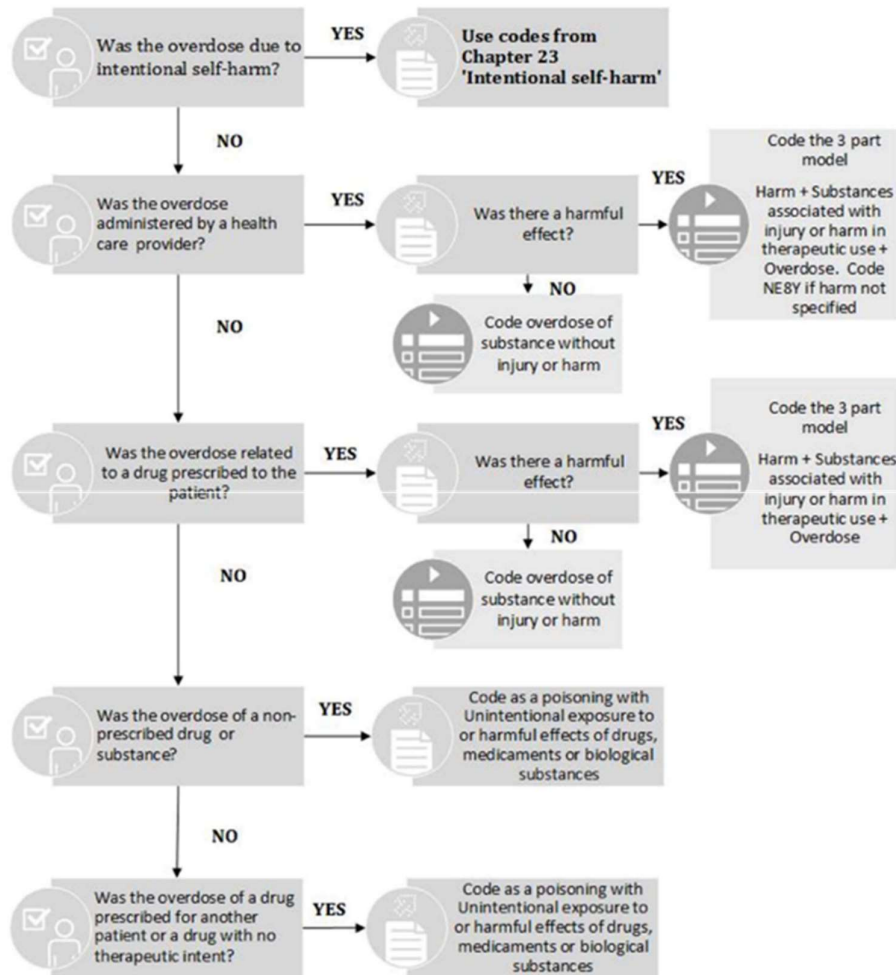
Was the overdose due to intentional self-harm?

YES

Use codes from Chapter 23 'Intentional self-harm'

NO

Was the overdose administered by a health care provider?

YES

Was there a harmful effect?

YES

Code the 3 part model

Harm + Substances associated with injury or harm in therapeutic use + Overdose. Code NE8Y if harm not specified

NO

Code overdose of substance without injury or harm

NO

Was the overdose related to a drug prescribed to the patient?

YES

Was there a harmful effect?

YES

Code the 3 part model

Harm + Substances associated with injury or harm in therapeutic use + Overdose

NO

Code overdose of substance without injury or harm

NO

Was the overdose of a non-prescribed drug or substance?

YES

Code as a poisoning with Unintentional exposure to or harmful effects of drugs, medicaments or biological substances

NO

Was the overdose of a drug prescribed for another patient or a drug with no therapeutic intent?

YES

Code as a poisoning with Unintentional exposure to or harmful effects of drugs, medicaments or biological substances